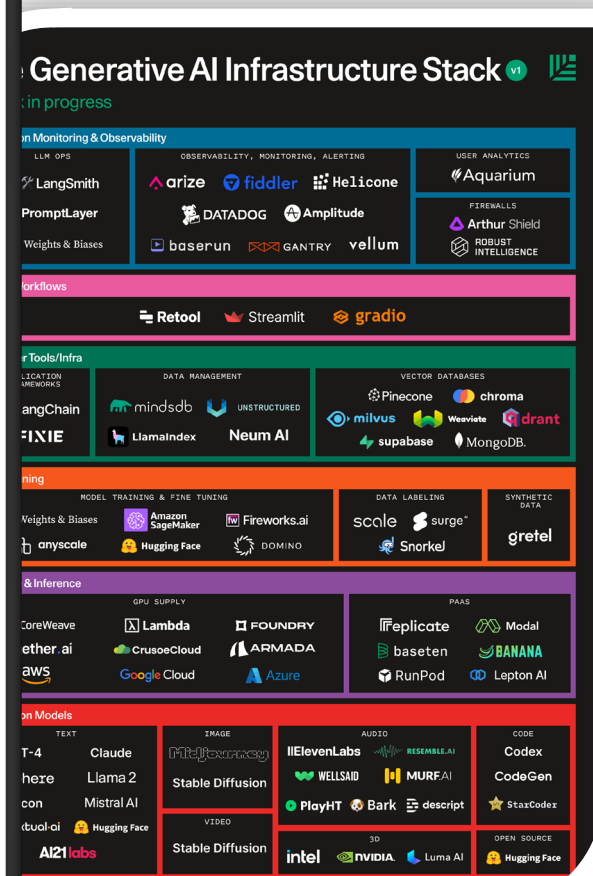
e Generative AI Infrastructure Stack v1
in progress

n Monitoring & Observability
LLM OPS
LangSmith
PromptLayer
Weights & Biases
OBSERVABILITY, MONITORING, ALERTING
arize
fiddler
Helicone
DATADOG
Amplitude
baserun
GANTRY
vellum
USER ANALYTICS
Aquarium
FIREWALLS
Arthur Shield
ROBUST INTELLIGENCE

orkflows
Retool
Streamlit
gradio

r Tools/Infra
LICATION AMEWORKS
angChain
FIXIE
DATA MANAGEMENT
mindsdb
UNSTRUCTURED
LlamaIndex
Neum AI
VECTOR DATABASES
Pinecone
chroma
milvus
Weaviate
drant
supabase
MongoDB.

ning
MODEL TRAINING & FINE TUNING
Weights & Biases
Amazon SageMaker
Fireworks.ai
anyscale
Hugging Face
DOMINO
DATA LABELING
scale
surge
Snorkel
SYNTHETIC DATA
gretel

& Inference
oreWeave
ether.ai
aws
GPU SUPPLY
Lambda
FOUNDRY
CrusoeCloud
ARMADA
Google Cloud
Azure
PAAS
replicate
Modal
baseten
BANANA
RunPod
Lepton AI

n Models
TEXT
T-4
Claude
here
Llama 2
con
Mistral AI
xtual·ai
Hugging Face
AI21labs
IMAGE
Midjourney
Stable Diffusion
VIDEO
Stable Diffusion
AUDIO
ElevenLabs
RESEMBLE.AI
WELLSAID
MURF.AI
PlayHT
Bark
descript
3D
intel
NVIDIA.
Luma AI
CODE
Codex
CodeGen
StarCoder
OPEN SOURCE
Hugging Face